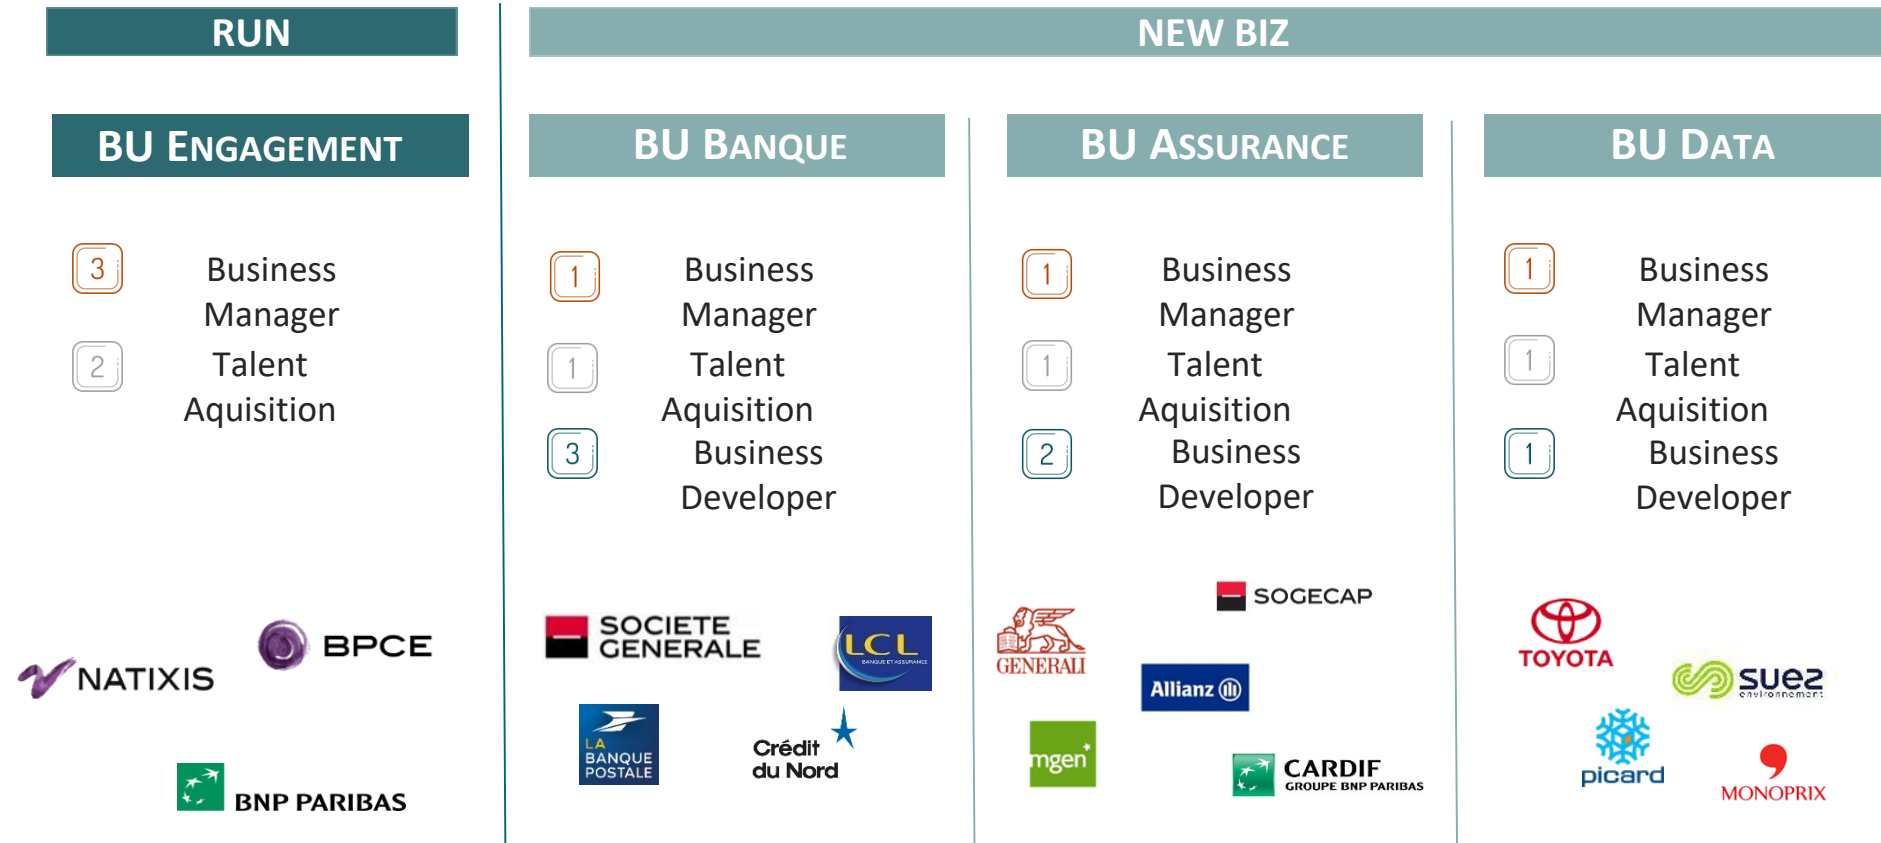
RUN

NEW BIZ

BU ENGAGEMENT

3 Business Manager
2 Talent Aquisition

NATIXIS
BPCE
BNP PARIBAS

BU BANQUE

1 Business Manager
1 Talent Aquisition
3 Business Developer

SOCIETE GENERALE
LCL BANQUE ET ASSURANCE
LA BANQUE POSTALE
Crédit du Nord

BU ASSURANCE

1 Business Manager
1 Talent Aquisition
2 Business Developer

GENERALI
SOGECAP
Allianz
mgen
CARDIF GROUPE BNP PARIBAS

BU DATA

1 Business Manager
1 Talent Aquisition
1 Business Developer

TOYOTA
suez environnement
picard
MONOPRIX